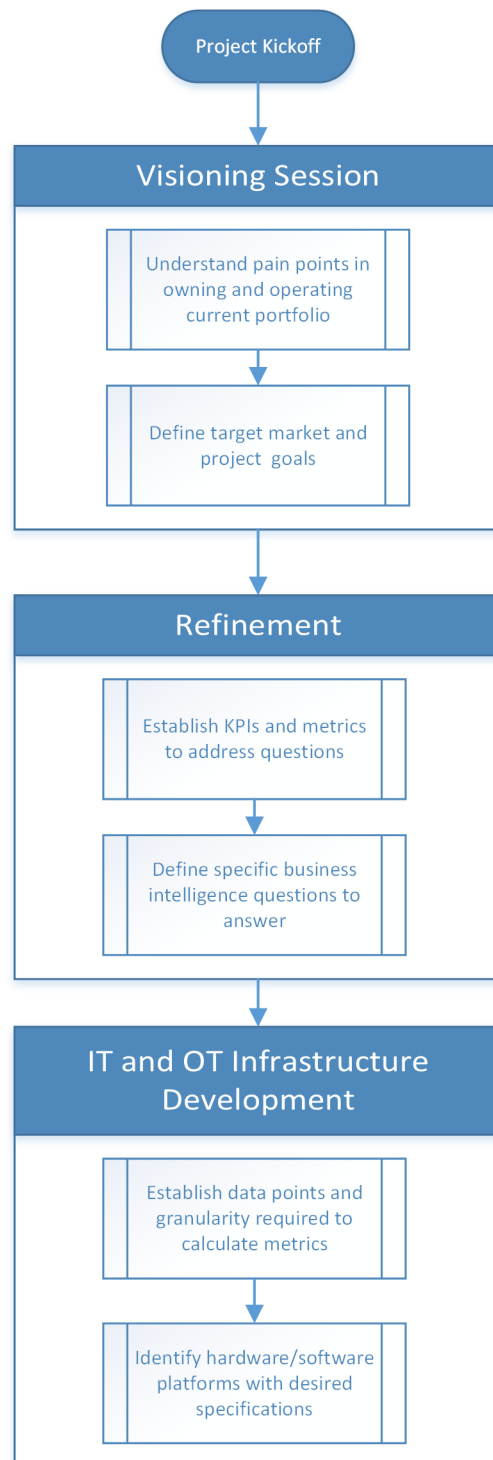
Project Kickoff

Visioning Session

Understand pain points in owning and operating current portfolio

Define target market and project goals

Refinement

Establish KPIs and metrics to address questions

Define specific business intelligence questions to answer

IT and OT Infrastructure Development

Establish data points and granularity required to calculate metrics

Identify hardware/software platforms with desired specifications